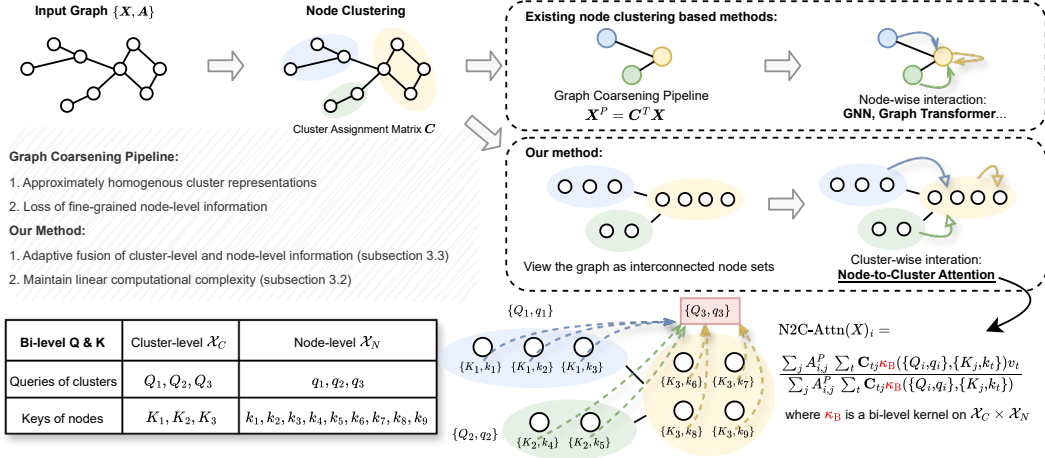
Input Graph $\{X, A\}$

Node Clustering

Cluster Assignment Matrix $C$

Existing node clustering based methods:

Graph Coarsening Pipeline
$X^P = C^T X$

Node-wise interaction:
GNN, Graph Transformer...

Graph Coarsening Pipeline:

1. Approximately homogenous cluster representations

2. Loss of fine-grained node-level information

Our Method:

1. Adaptive fusion of cluster-level and node-level information (subsection 3.3)

2. Maintain linear computational complexity (subsection 3.2)

Our method:

View the graph as interconnected node sets

Cluster-wise interation:
Node-to-Cluster Attention

| Bi-level Q & K | Cluster-level $\mathcal{X}_C$ | Node-level $\mathcal{X}_N$ |
|---|---|---|
| Queries of clusters | $Q_1, Q_2, Q_3$ | $q_1, q_2, q_3$ |
| Keys of nodes | $K_1, K_2, K_3$ | $k_1, k_2, k_3, k_4, k_5, k_6, k_7, k_8, k_9$ |

$\{Q_1, q_1\}$

$\{Q_3, q_3\}$

$\{K_1, k_1\}$ $\{K_1, k_2\}$ $\{K_1, k_3\}$

$\{K_3, k_6\}$ $\{K_3, k_7\}$

$\{K_3, k_8\}$ $\{K_3, k_9\}$

$\{Q_2, q_2\}$

$\{K_2, k_4\}$ $\{K_2, k_5\}$

$\text{N2C-Attn}(X)_i =$

$\frac{\sum_j A^P_{i,j} \sum_t \mathbf{C}_{tj} \kappa_B(\{Q_i, q_i\}, \{K_j, k_t\}) v_t}{\sum_j A^P_{i,j} \sum_t \mathbf{C}_{tj} \kappa_B(\{Q_i, q_i\}, \{K_j, k_t\})}$

where $\kappa_B$ is a bi-level kernel on $\mathcal{X}_C \times \mathcal{X}_N$